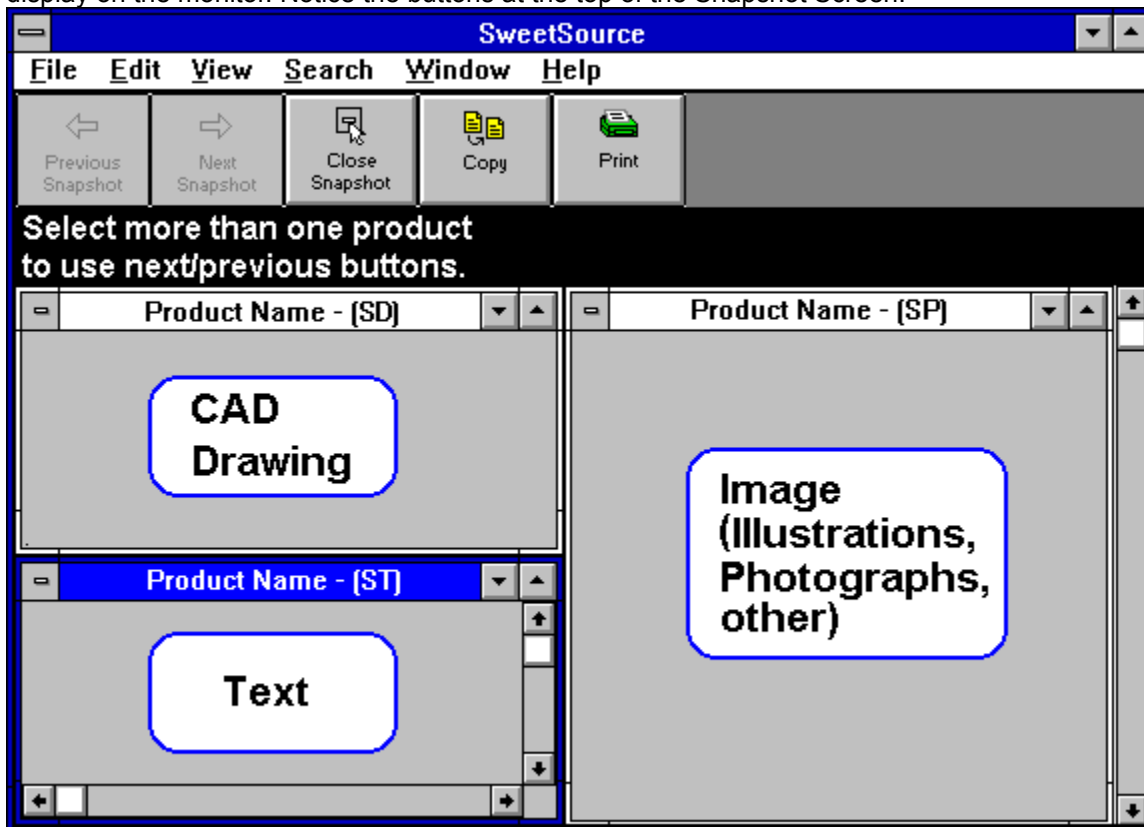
display on the monitor. Notice the buttons at the top of the Snapshot Screen.

SweetSource

File Edit View Search Window Help

Previous Snapshot
Next Snapshot
Close Snapshot
Copy
Print

Select more than one product to use next/previous buttons.

Product Name - (SD)

CAD Drawing

Product Name - (SP)

Image (Illustrations, Photographs, other)

Product Name - (ST)

Text